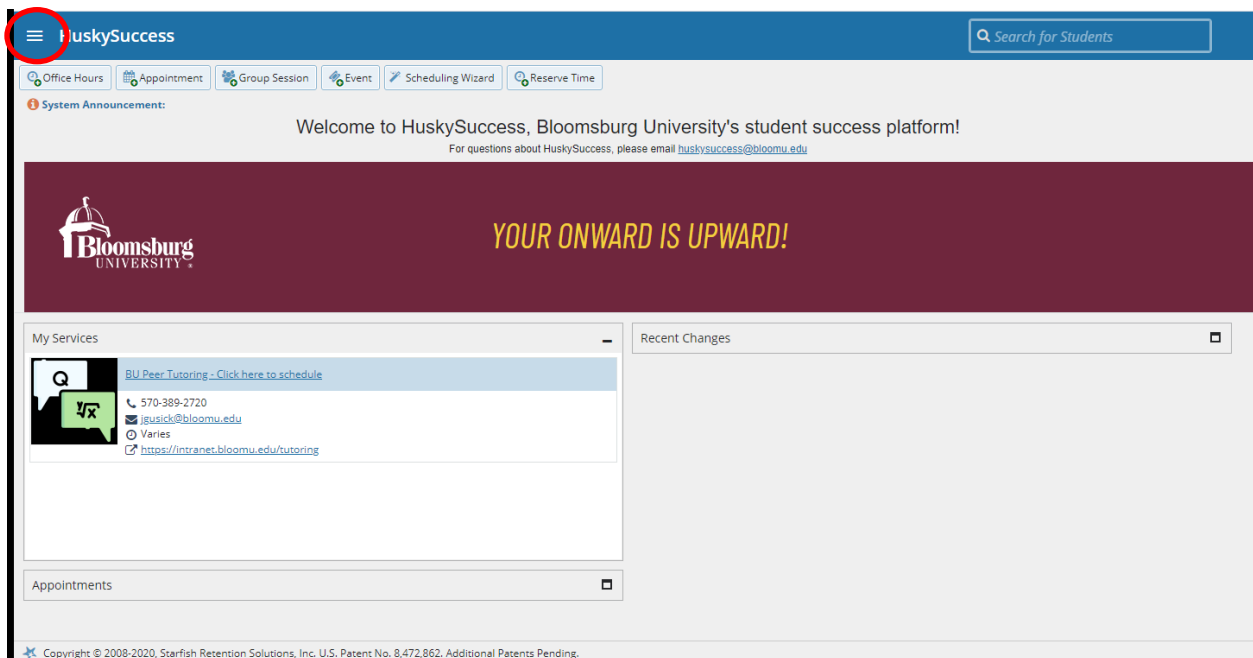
HuskySuccess

Search for Students

Office Hours
Appointment
Group Session
Event
Scheduling Wizard
Reserve Time

System Announcement:

Welcome to HuskySuccess, Bloomsburg University's student success platform!

For questions about HuskySuccess, please email huskysuccess@bloomu.edu

Bloomsburg UNIVERSITY

YOUR ONWARD IS UPWARD!

My Services

Q

$\sqrt[y]{x}$

BU Peer Tutoring - Click here to schedule

570-389-2720
jgusick@bloomu.edu
Varies
https://intranet.bloomu.edu/tutoring

Recent Changes

Appointments

Copyright © 2008-2020, Starfish Retention Solutions, Inc. U.S. Patent No. 8,472,862. Additional Patents Pending.